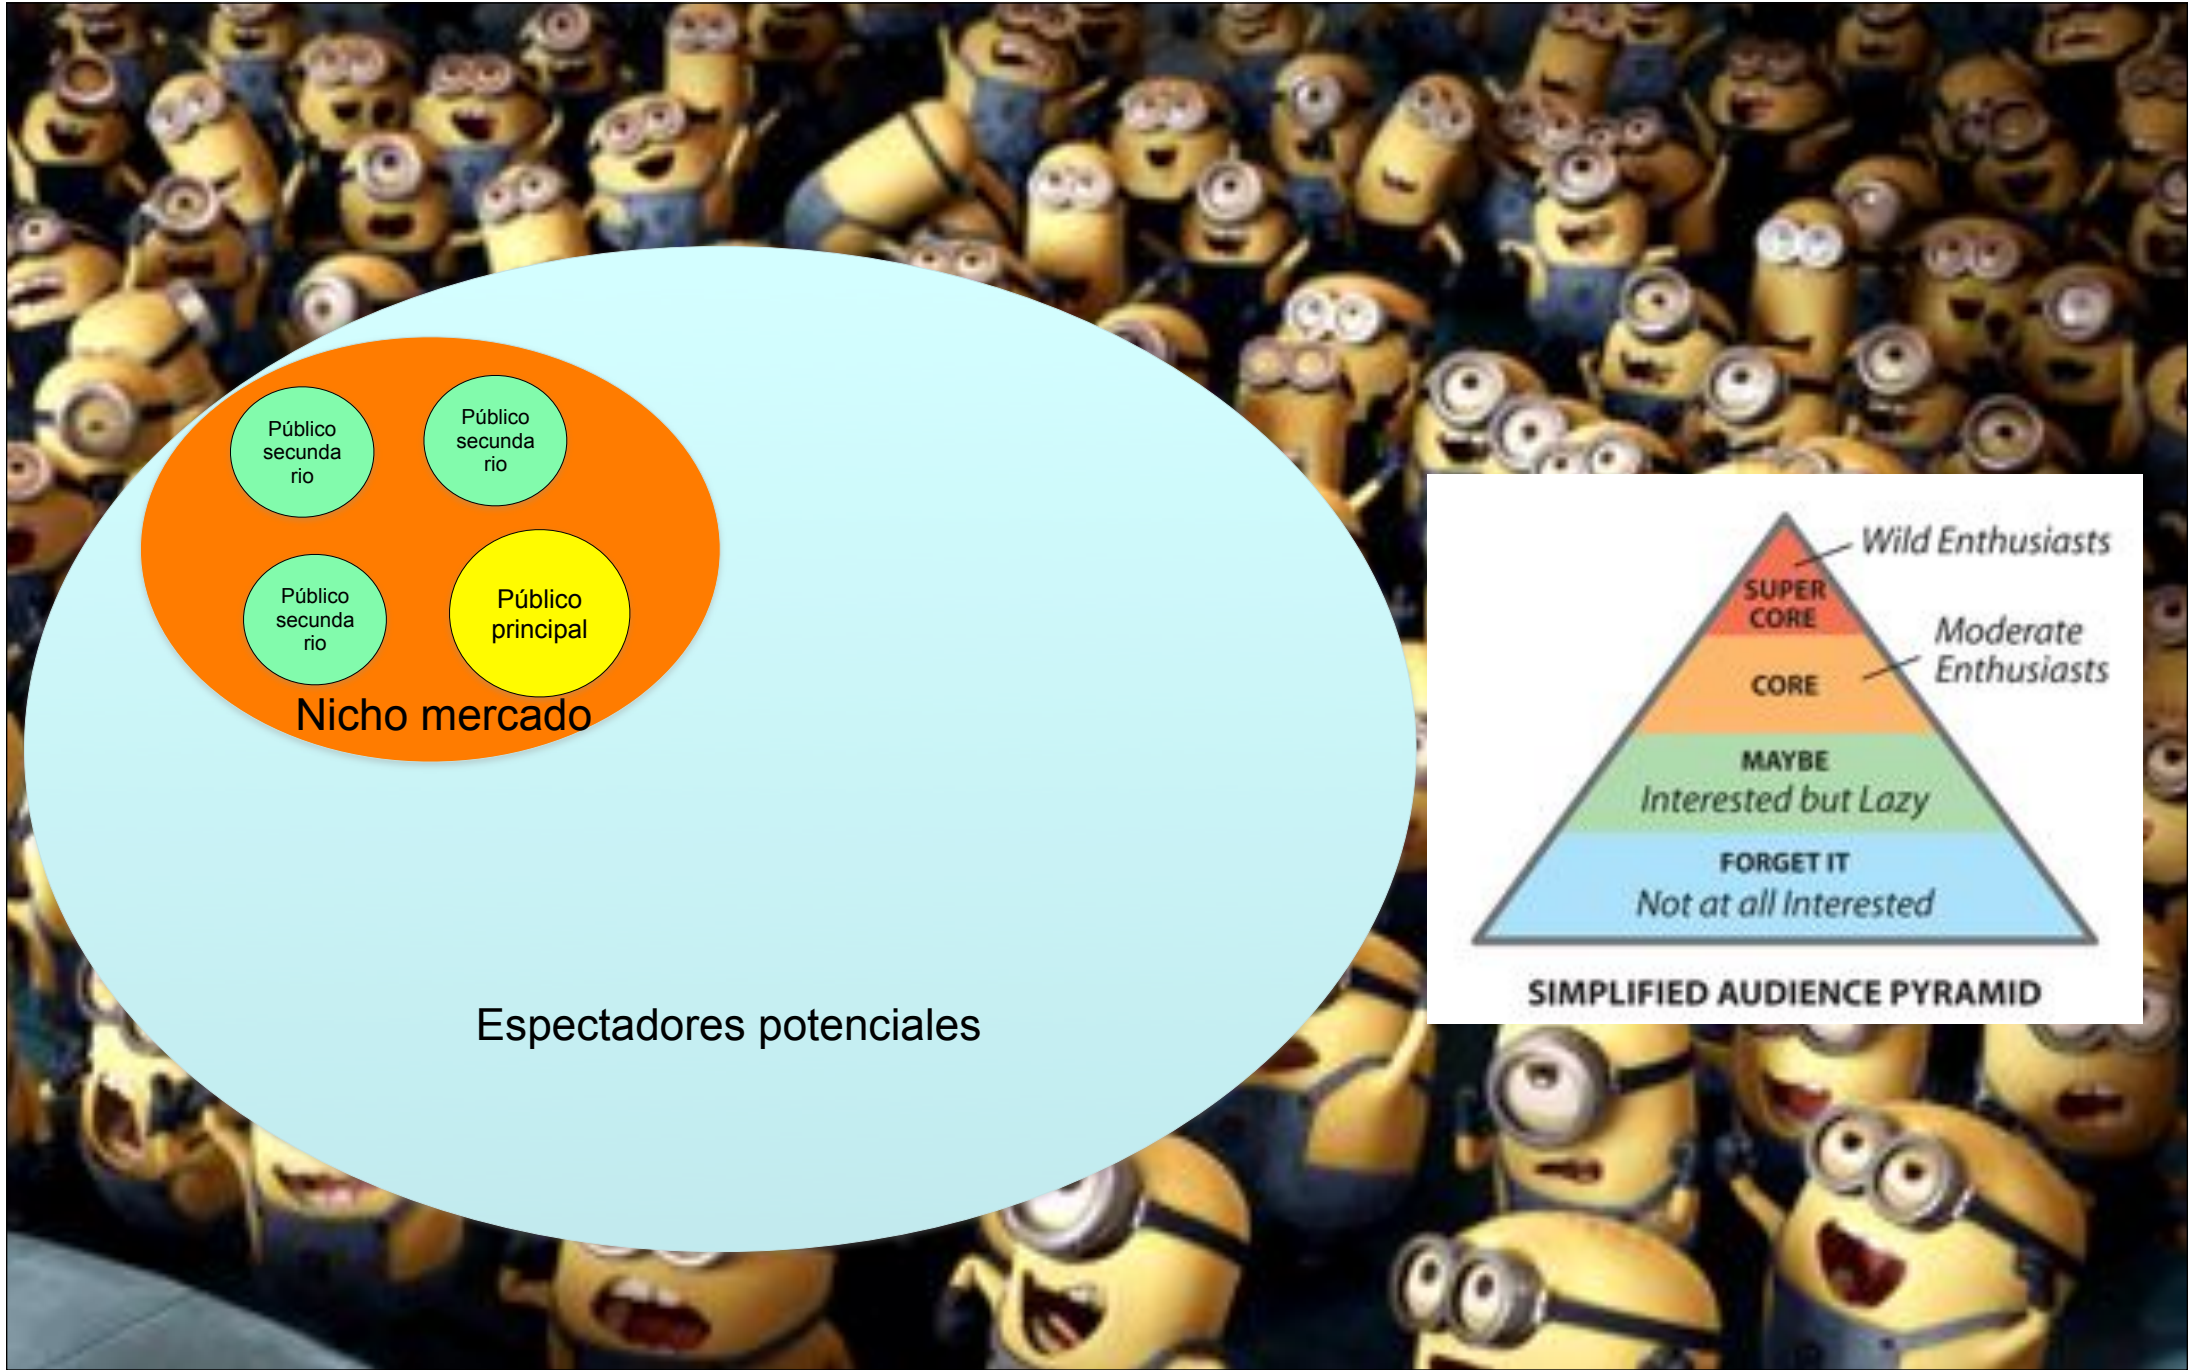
Público secundario

Público secundario

Público secundario

Público principal

Nicho mercado

Espectadores potenciales

Wild Enthusiasts

SUPER CORE

Moderate Enthusiasts

CORE

MAYBE
Interested but Lazy

FORGET IT
Not at all Interested

SIMPLIFIED AUDIENCE PYRAMID